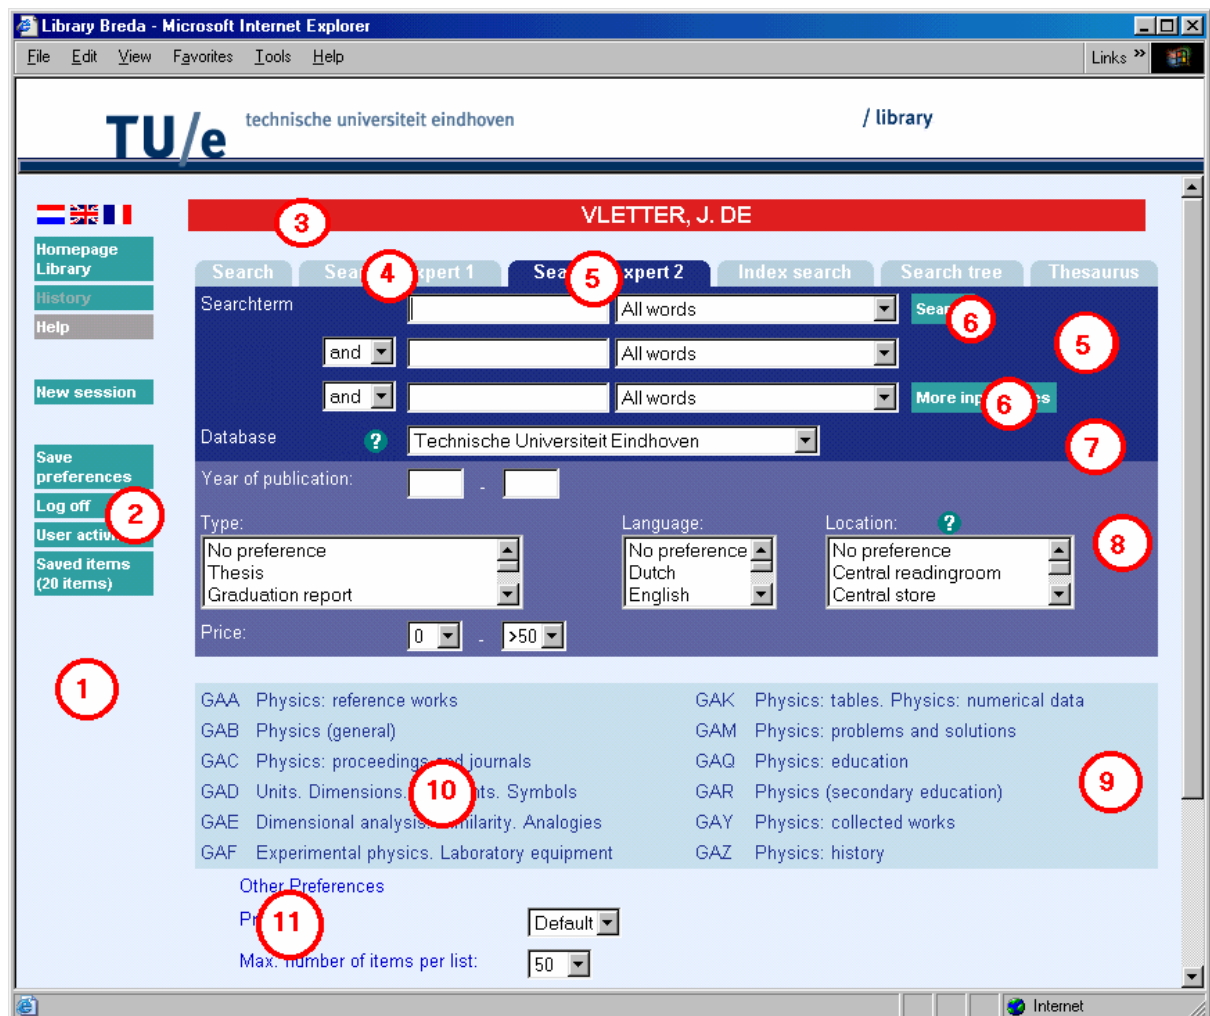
Library Breda - Microsoft Internet Explorer

File Edit View Favorites Tools Help

Links »

TU/e technische universiteit eindhoven

/ library

Homepage Library

History

Help

New session

Save preferences

Log off

User activ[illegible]

Saved items (20 items)

VLETTER, J. DE

3

Search | Sear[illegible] 4 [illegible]xpert 1 | Sea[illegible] 5 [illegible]xpert 2 | Index search | Search tree | Thesaurus

Searchterm | All words | Sear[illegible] 6

5

and | All words

and | All words | More inp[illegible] 6 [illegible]s

Database ? Technische Universiteit Eindhoven

7

Year of publication: -

Type:
No preference
Thesis
Graduation report

Language:
No preference
Dutch
English

Location: ?
No preference
Central readingroom
Central store

8

Price: 0 - >50

1

2

| | | | |
|---|---|---|---|
| GAA | Physics: reference works | GAK | Physics: tables. Physics: numerical data |
| GAB | Physics (general) | GAM | Physics: problems and solutions |
| GAC | Physics: proceedings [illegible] journals | GAQ | Physics: education |
| GAD | Units. Dimensions. 10 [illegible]ts. Symbols | GAR | Physics (secondary education) |
| GAE | Dimensional analysis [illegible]milarity. Analogies | GAY | Physics: collected works |
| GAF | Experimental physics. Laboratory equipment | GAZ | Physics: history |

9

Other Preferences

Pr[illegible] 11 | Default

Max. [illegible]number of items per list: 50

Internet